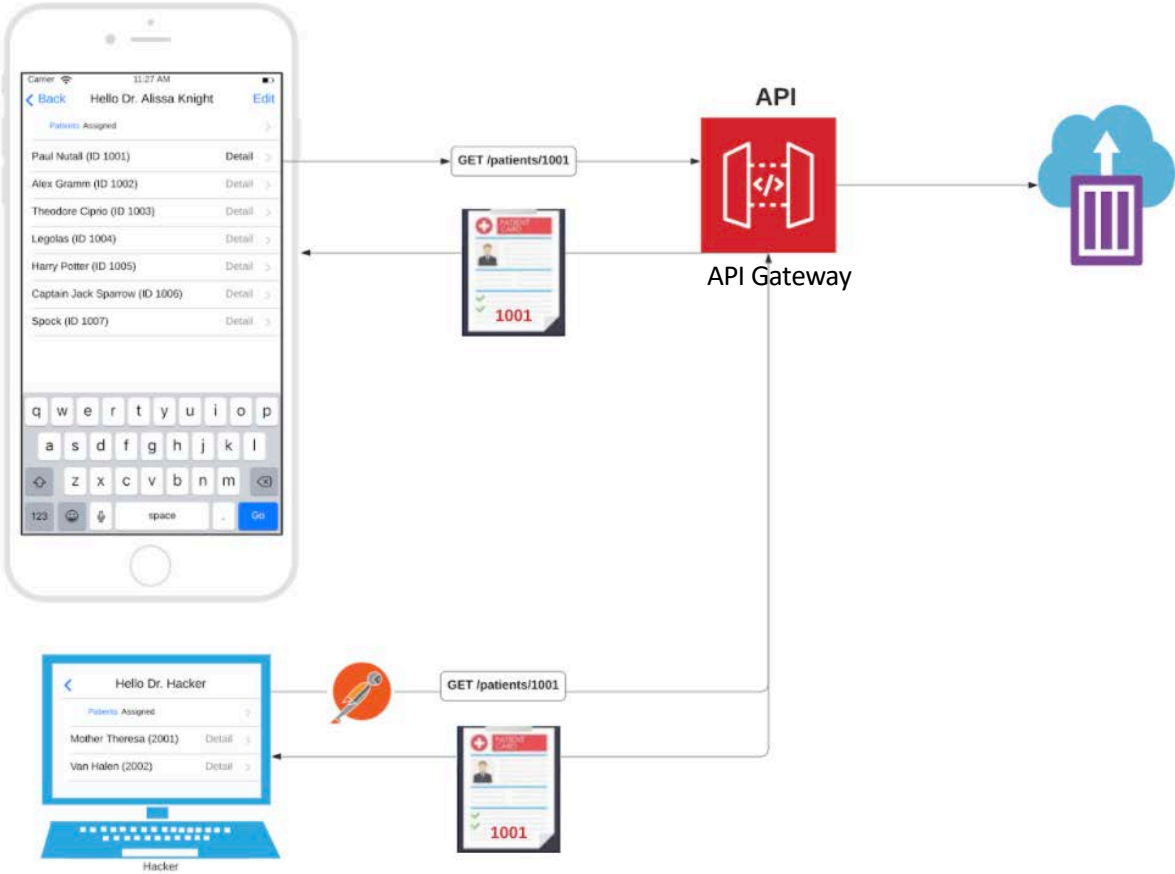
Carrier 11:27 AM
Back Hello Dr. Alissa Knight Edit
Patients Assigned
Paul Nutall (ID 1001) Detail
Alex Gramm (ID 1002) Detail
Theodore Ciprio (ID 1003) Detail
Legolas (ID 1004) Detail
Harry Potter (ID 1005) Detail
Captain Jack Sparrow (ID 1006) Detail
Spock (ID 1007) Detail

q w e r t y u i o p
a s d f g h j k l
z x c v b n m
123 space . Go

GET /patients/1001

API

API Gateway

PATIENT CARD
1001

Hello Dr. Hacker
Patients Assigned
Mother Theresa (2001) Detail
Van Halen (2002) Detail

Hacker

GET /patients/1001

PATIENT CARD
1001